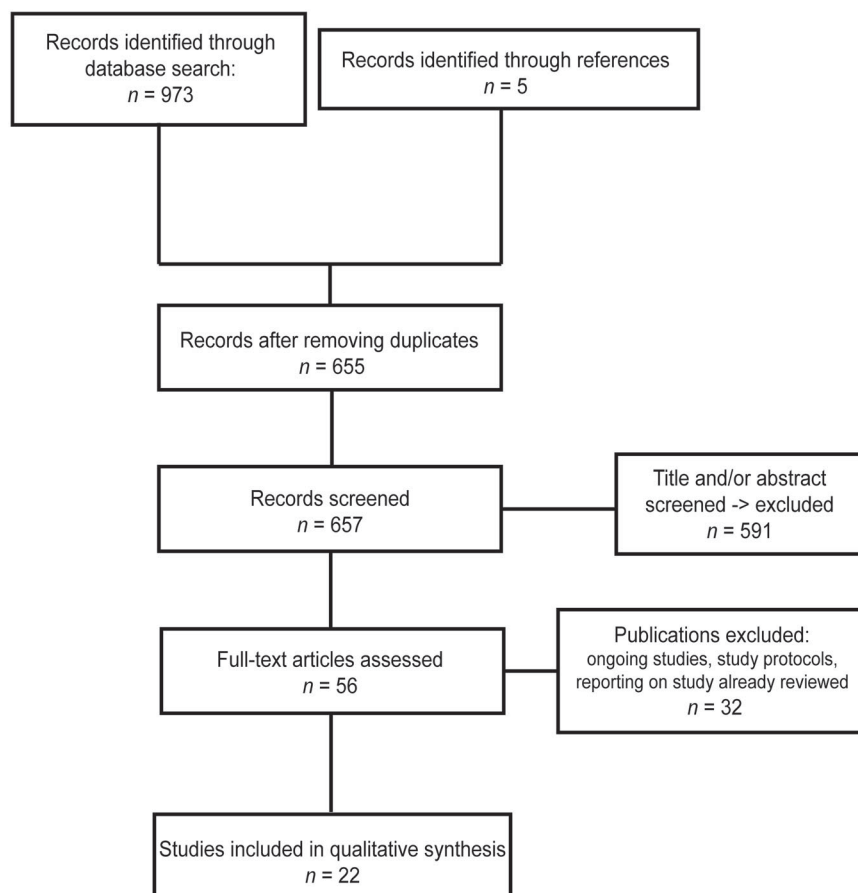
Records identified through database search:
$n = 973$

Records identified through references
$n = 5$

Records after removing duplicates
$n = 655$

Records screened
$n = 657$

Title and/or abstract screened -> excluded
$n = 591$

Full-text articles assessed
$n = 56$

Publications excluded:
ongoing studies, study protocols, reporting on study already reviewed
$n = 32$

Studies included in qualitative synthesis
$n = 22$